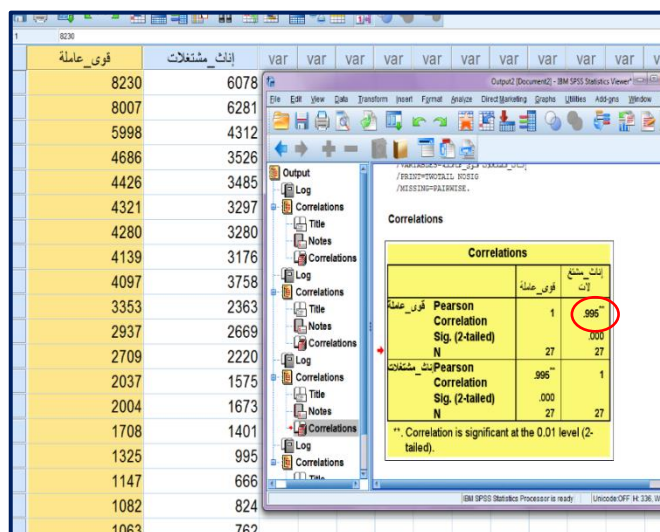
1 8230

| قوى_عاملة | إناث_مشتغلات | var | var | var | var | var | var | var | var | var | var |
|---|---|---|---|---|---|---|---|---|---|---|---|
| 8230 | 6078 | | | | | | | | | | |
| 8007 | 6281 | | | | | | | | | | |
| 5998 | 4312 | | | | | | | | | | |
| 4686 | 3526 | | | | | | | | | | |
| 4426 | 3485 | | | | | | | | | | |
| 4321 | 3297 | | | | | | | | | | |
| 4280 | 3280 | | | | | | | | | | |
| 4139 | 3176 | | | | | | | | | | |
| 4097 | 3758 | | | | | | | | | | |
| 3353 | 2363 | | | | | | | | | | |
| 2937 | 2669 | | | | | | | | | | |
| 2709 | 2220 | | | | | | | | | | |
| 2037 | 1575 | | | | | | | | | | |
| 2004 | 1673 | | | | | | | | | | |
| 1708 | 1401 | | | | | | | | | | |
| 1325 | 995 | | | | | | | | | | |
| 1147 | 666 | | | | | | | | | | |
| 1082 | 824 | | | | | | | | | | |
| 1063 | 762 | | | | | | | | | | |

Output2 [Document2] - IBM SPSS Statistics Viewer

File Edit View Data Transform Insert Format Analyze Direct Marketing Graphs Utilities Add-ons Window

Output
Log
Correlations
Title
Notes
Correlations
Log
Correlations
Title
Notes
Correlations
Log
Correlations
Title
Notes
Correlations
Log
Correlations
Title

/PRINT=TWOTAIL NOSIG
/MISSING=PAIRWISE.

Correlations

Correlations

| | | قوى_عاملة | إناث_مشتغلات |
|---|---|---|---|
| قوى_عاملة | Pearson Correlation | 1 | .995** |
| | Sig. (2-tailed) | | .000 |
| | N | 27 | 27 |
| إناث_مشتغلات | Pearson Correlation | .995** | 1 |
| | Sig. (2-tailed) | .000 | |
| | N | 27 | 27 |

**. Correlation is significant at the 0.01 level (2-tailed).

IBM SPSS Statistics Processor is ready | Unicode:OFF H: 336, W